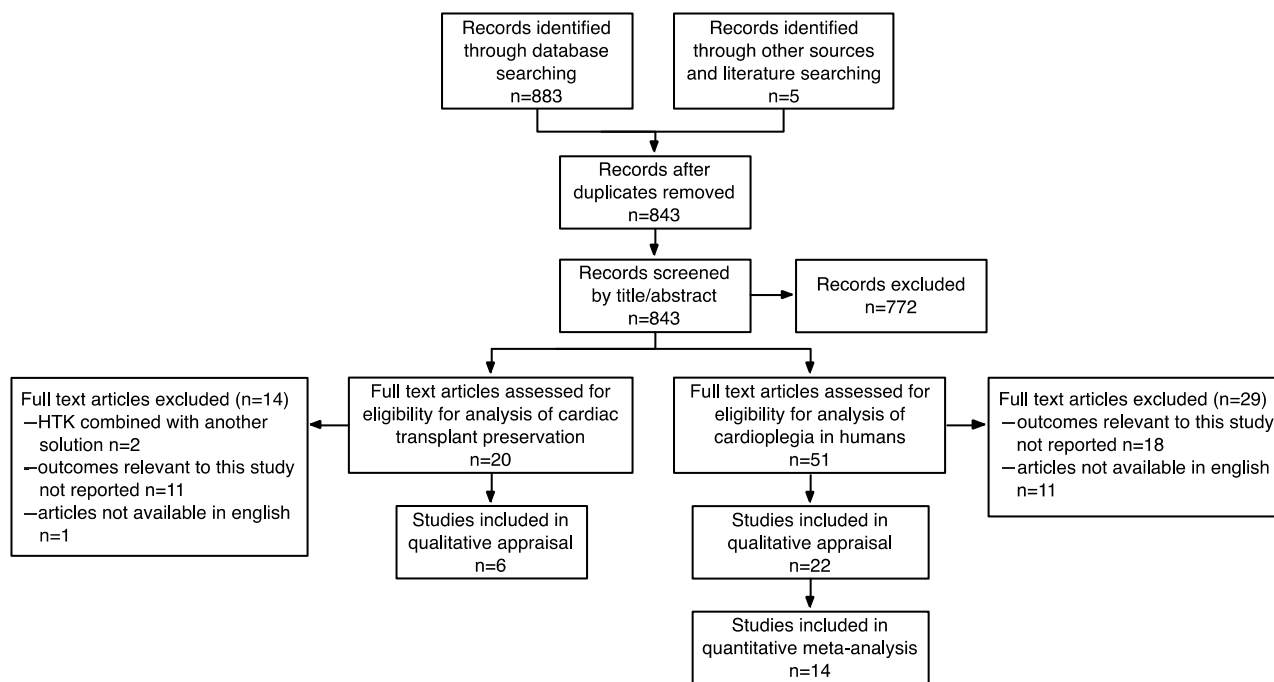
Records identified through database searching n=883

Records identified through other sources and literature searching n=5

Records after duplicates removed n=843

Records screened by title/abstract n=843

Records excluded n=772

Full text articles excluded (n=14)
–HTK combined with another solution n=2
–outcomes relevant to this study not reported n=11
–articles not available in english n=1

Full text articles assessed for eligibility for analysis of cardiac transplant preservation n=20

Full text articles assessed for eligibility for analysis of cardioplegia in humans n=51

Full text articles excluded (n=29)
–outcomes relevant to this study not reported n=18
–articles not available in english n=11

Studies included in qualitative appraisal n=6

Studies included in qualitative appraisal n=22

Studies included in quantitative meta-analysis n=14